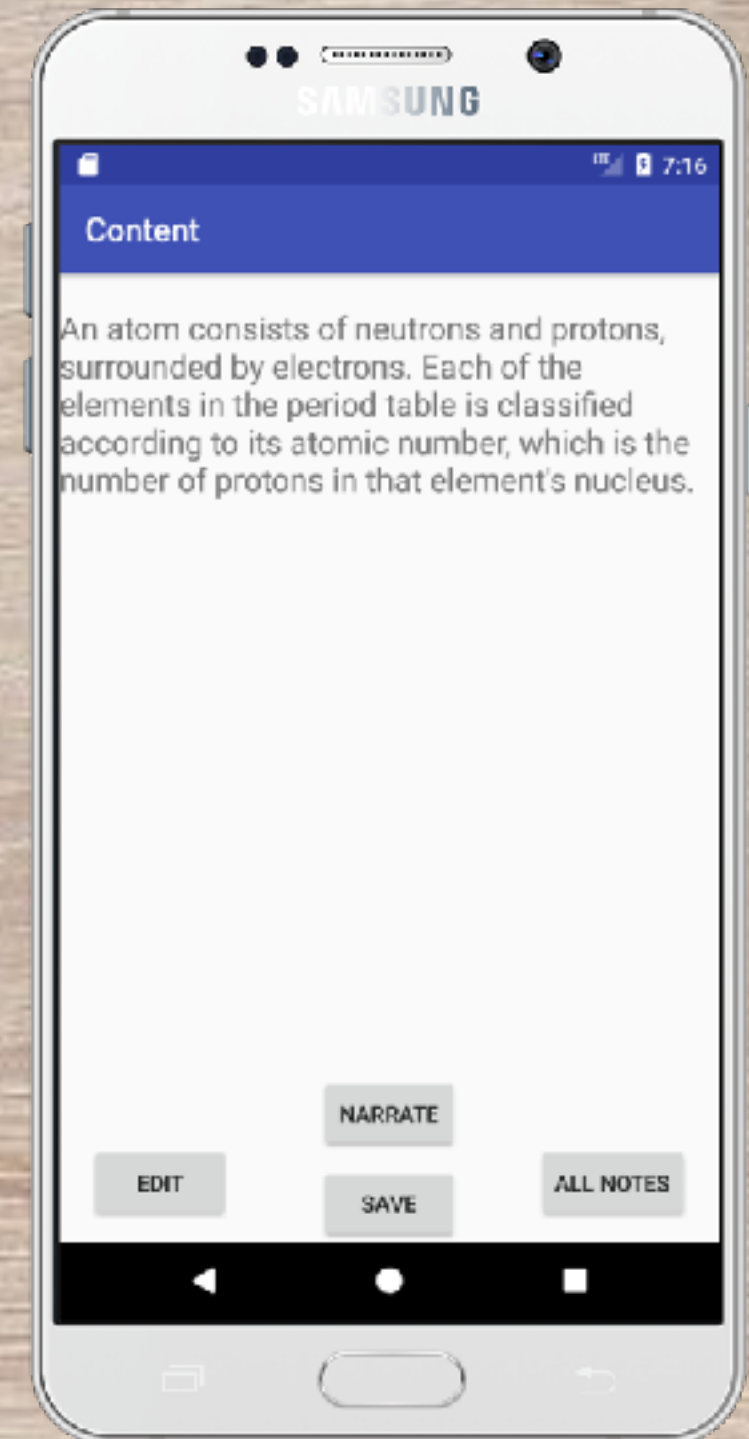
SAMSUNG

7:16

Content

An atom consists of neutrons and protons, surrounded by electrons. Each of the elements in the period table is classified according to its atomic number, which is the number of protons in that element's nucleus.

NARRATE

EDIT

SAVE

ALL NOTES